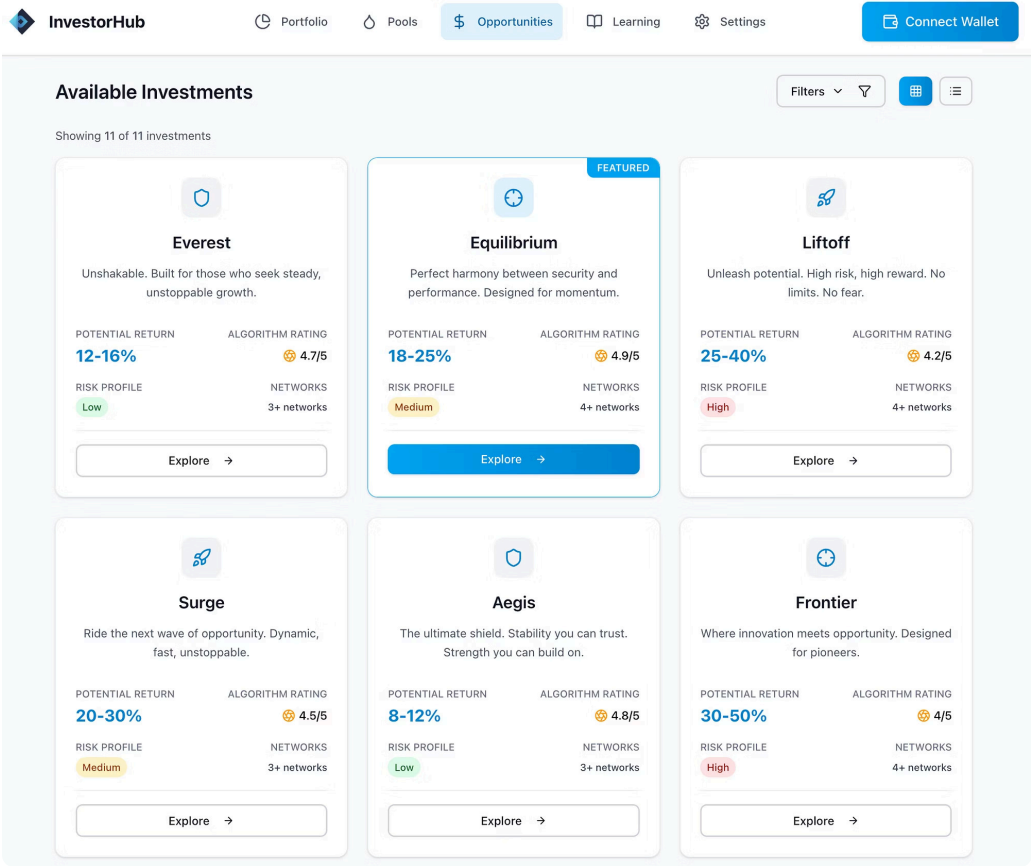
InvestorHub

Portfolio Pools Opportunities Learning Settings

Connect Wallet

Available Investments

Filters

Showing 11 of 11 investments

Everest

Unshakable. Built for those who seek steady, unstoppable growth.

POTENTIAL RETURN
12-16%

ALGORITHM RATING
4.7/5

RISK PROFILE
Low

NETWORKS
3+ networks

Explore →

FEATURED

Equilibrium

Perfect harmony between security and performance. Designed for momentum.

POTENTIAL RETURN
18-25%

ALGORITHM RATING
4.9/5

RISK PROFILE
Medium

NETWORKS
4+ networks

Explore →

Liftoff

Unleash potential. High risk, high reward. No limits. No fear.

POTENTIAL RETURN
25-40%

ALGORITHM RATING
4.2/5

RISK PROFILE
High

NETWORKS
4+ networks

Explore →

Surge

Ride the next wave of opportunity. Dynamic, fast, unstoppable.

POTENTIAL RETURN
20-30%

ALGORITHM RATING
4.5/5

RISK PROFILE
Medium

NETWORKS
3+ networks

Explore →

Aegis

The ultimate shield. Stability you can trust. Strength you can build on.

POTENTIAL RETURN
8-12%

ALGORITHM RATING
4.8/5

RISK PROFILE
Low

NETWORKS
3+ networks

Explore →

Frontier

Where innovation meets opportunity. Designed for pioneers.

POTENTIAL RETURN
30-50%

ALGORITHM RATING
4/5

RISK PROFILE
High

NETWORKS
4+ networks

Explore →